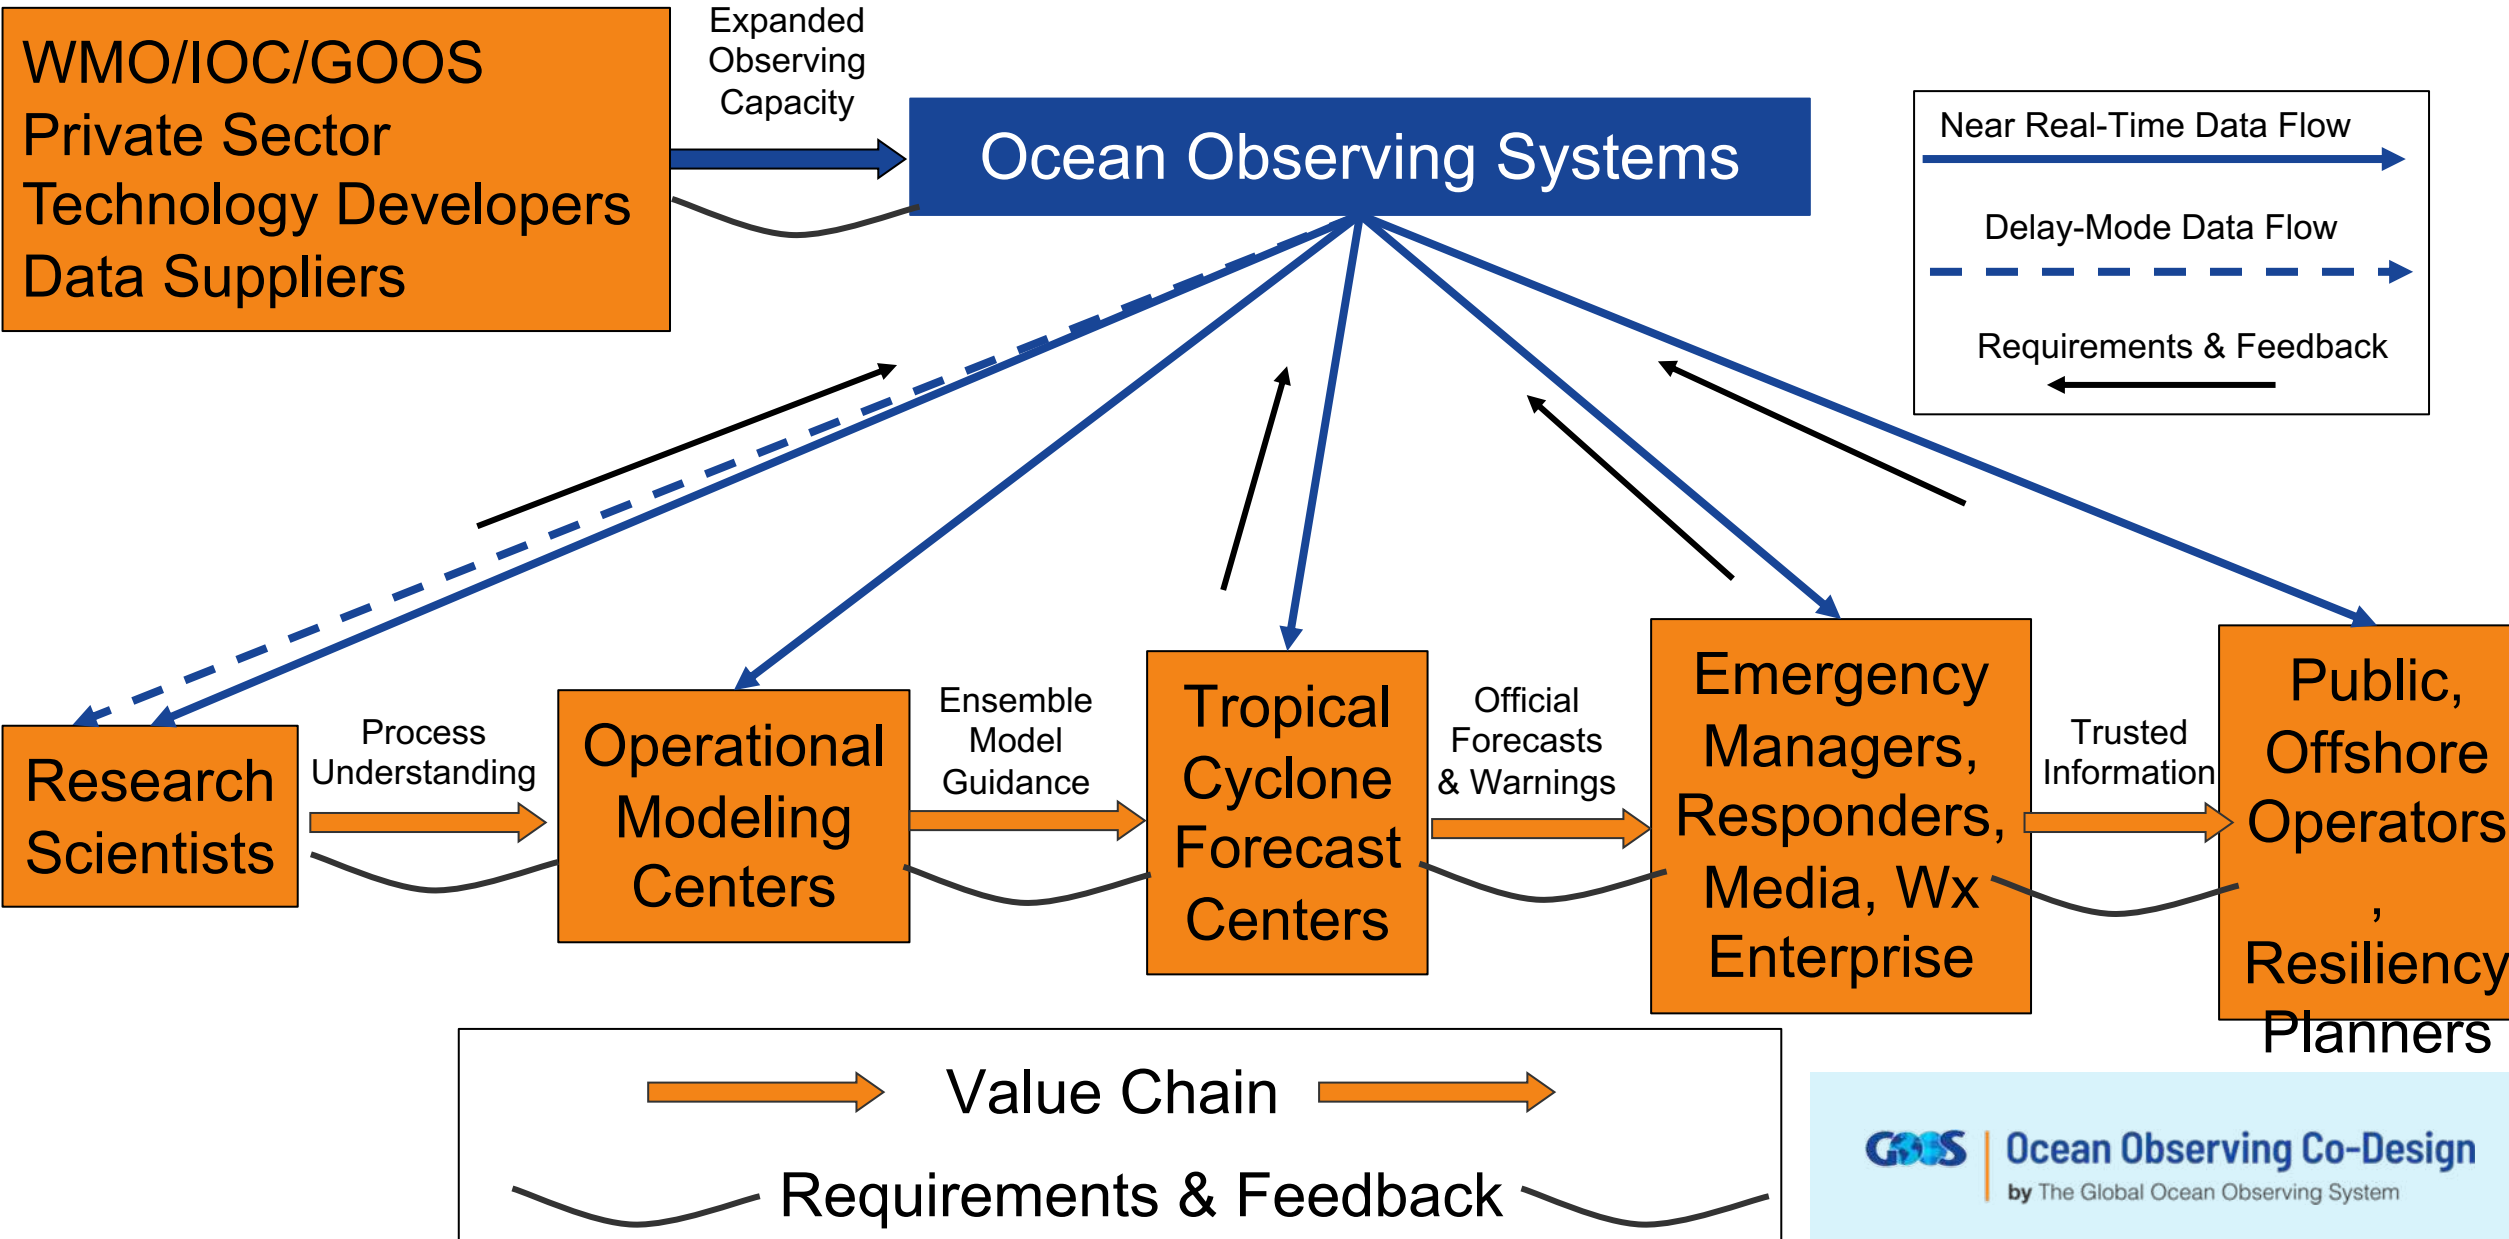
WMO/IOC/GOOS
Private Sector
Technology Developers
Data Suppliers

Expanded Observing Capacity

Ocean Observing Systems

Near Real-Time Data Flow

Delay-Mode Data Flow

Requirements & Feedback

Research Scientists

Process Understanding

Operational Modeling Centers

Ensemble Model Guidance

Tropical Cyclone Forecast Centers

Official Forecasts & Warnings

Emergency Managers, Responders, Media, Wx Enterprise

Trusted Information

Public, Offshore Operators , Resiliency Planners

Value Chain

Requirements & Feedback

GOOS Ocean Observing Co-Design
by The Global Ocean Observing System